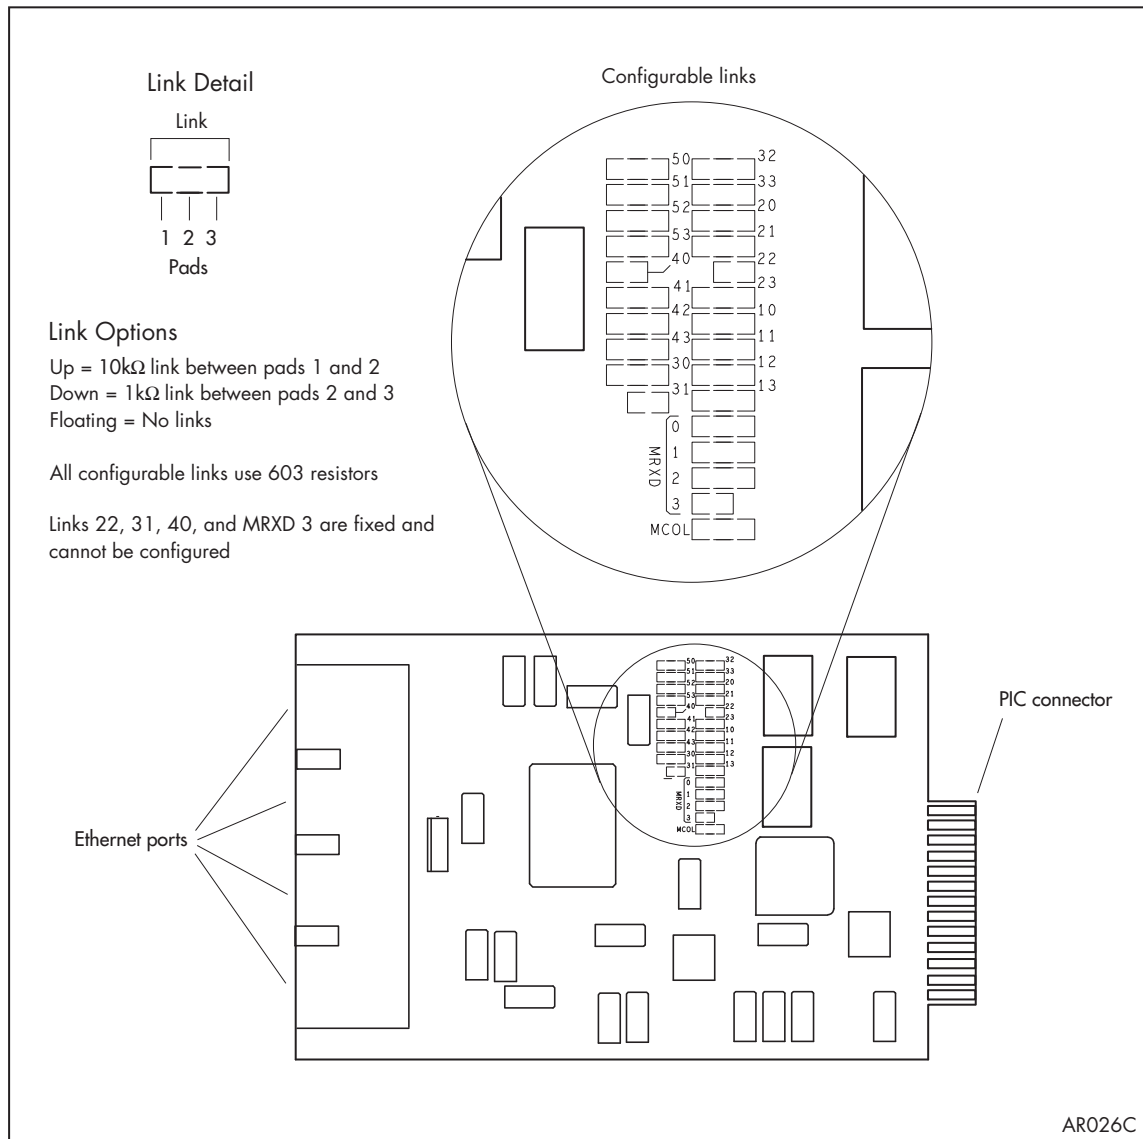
Link Detail

Link

1 2 3

Pads

Configurable links

50 32
51 33
52 20
53 21
40 22
41 23
42 10
43 11
30 12
31 13

MRXD
0
1
2
3
MCOL

Link Options

Up = 10kΩ link between pads 1 and 2
Down = 1kΩ link between pads 2 and 3
Floating = No links

All configurable links use 603 resistors

Links 22, 31, 40, and MRXD 3 are fixed and cannot be configured

50 32
51 33
52 20
53 21
40 22
41 23
42 10
43 11
30 12
31 13
MRXD
0
1
2
3
MCOL

PIC connector

Ethernet ports

AR026C